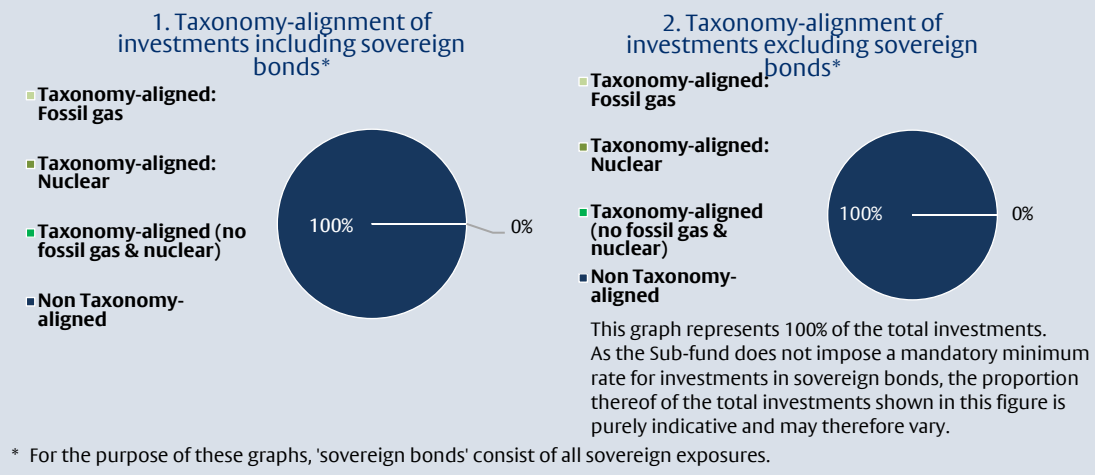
1. Taxonomy-alignment of investments including sovereign bonds*

Taxonomy-aligned: Fossil gas

Taxonomy-aligned: Nuclear

Taxonomy-aligned (no fossil gas & nuclear)

Non Taxonomy-aligned

100%

0%

2. Taxonomy-alignment of investments excluding sovereign bonds*

Taxonomy-aligned: Fossil gas

Taxonomy-aligned: Nuclear

Taxonomy-aligned (no fossil gas & nuclear)

Non Taxonomy-aligned

100%

0%

This graph represents 100% of the total investments. As the Sub-fund does not impose a mandatory minimum rate for investments in sovereign bonds, the proportion thereof of the total investments shown in this figure is purely indicative and may therefore vary.

* For the purpose of these graphs, 'sovereign bonds' consist of all sovereign exposures.